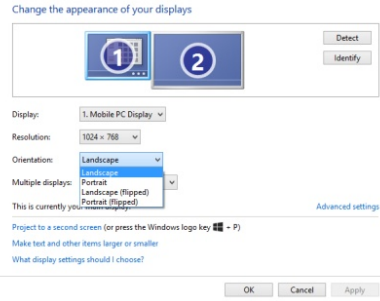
Change the appearance of your displays

1
2

Detect
Identify

Display: 1. Mobile PC Display

Resolution: 1024 × 768

Orientation: Landscape

Landscape
Portrait
Landscape (flipped)
Portrait (flipped)

Multiple displays:

This is currently you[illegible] main display.

Advanced settings

Project to a second screen (or press the Windows logo key + P)

Make text and other items larger or smaller

What display settings should I choose?

OK Cancel Apply